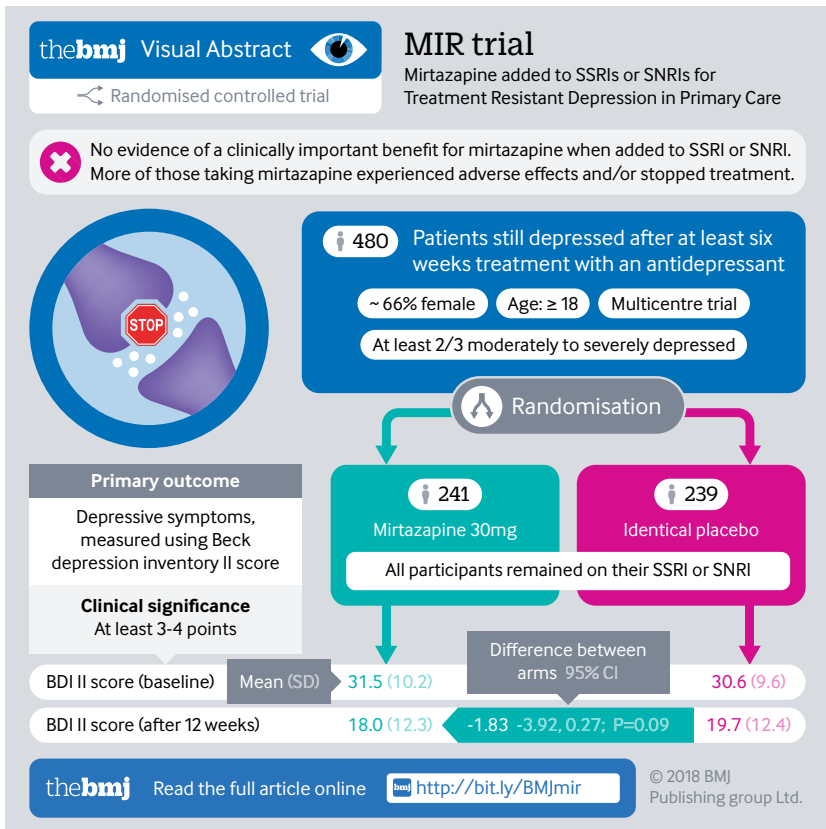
thebmj Visual Abstract

Randomised controlled trial

MIR trial

Mirtazapine added to SSRIs or SNRIs for Treatment Resistant Depression in Primary Care

No evidence of a clinically important benefit for mirtazapine when added to SSRI or SNRI. More of those taking mirtazapine experienced adverse effects and/or stopped treatment.

STOP

480 Patients still depressed after at least six weeks treatment with an antidepressant

~ 66% female Age: ≥ 18 Multicentre trial

At least 2/3 moderately to severely depressed

Randomisation

Primary outcome

Depressive symptoms, measured using Beck depression inventory II score

Clinical significance
At least 3-4 points

241
Mirtazapine 30mg

239
Identical placebo

All participants remained on their SSRI or SNRI

Difference between arms 95% CI

Mean (SD)

| | Mirtazapine | Difference | Placebo |
|---|---|---|---|
| BDI II score (baseline) | 31.5 (10.2) | | 30.6 (9.6) |
| BDI II score (after 12 weeks) | 18.0 (12.3) | -1.83 -3.92, 0.27; P=0.09 | 19.7 (12.4) |

thebmj Read the full article online bmj http://bit.ly/BMJmir

© 2018 BMJ Publishing group Ltd.